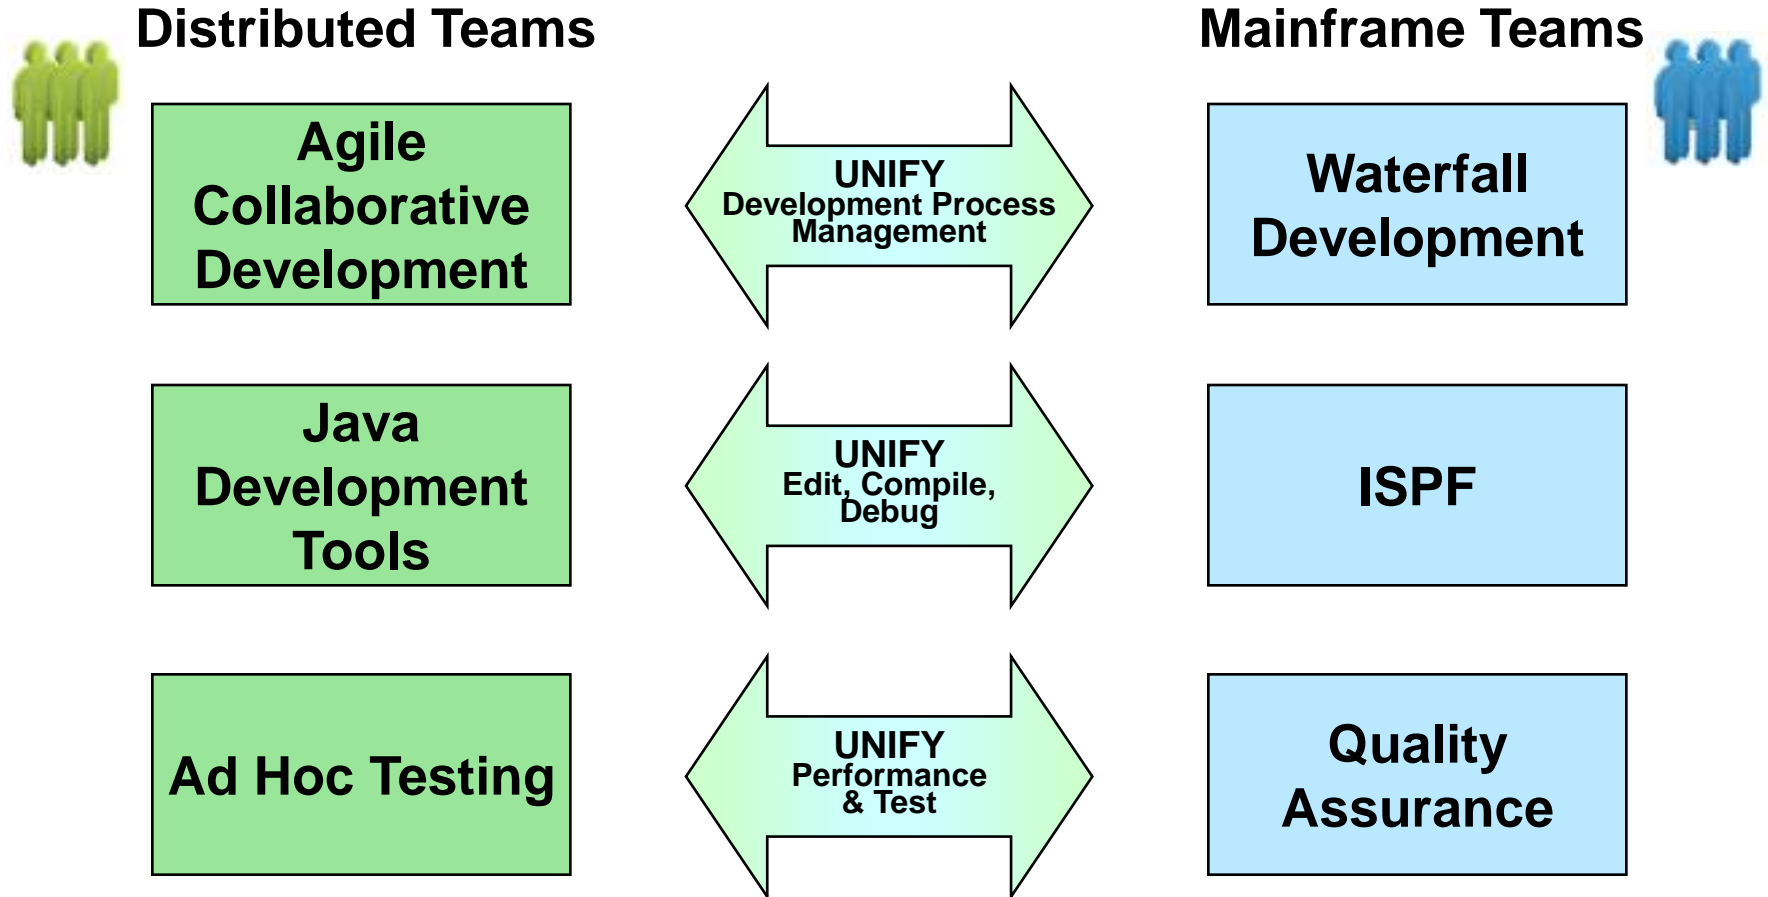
Distributed Teams

Mainframe Teams

Agile Collaborative Development

UNIFY
Development Process Management

Waterfall Development

Java Development Tools

UNIFY
Edit, Compile, Debug

ISPF

Ad Hoc Testing

UNIFY
Performance & Test

Quality Assurance